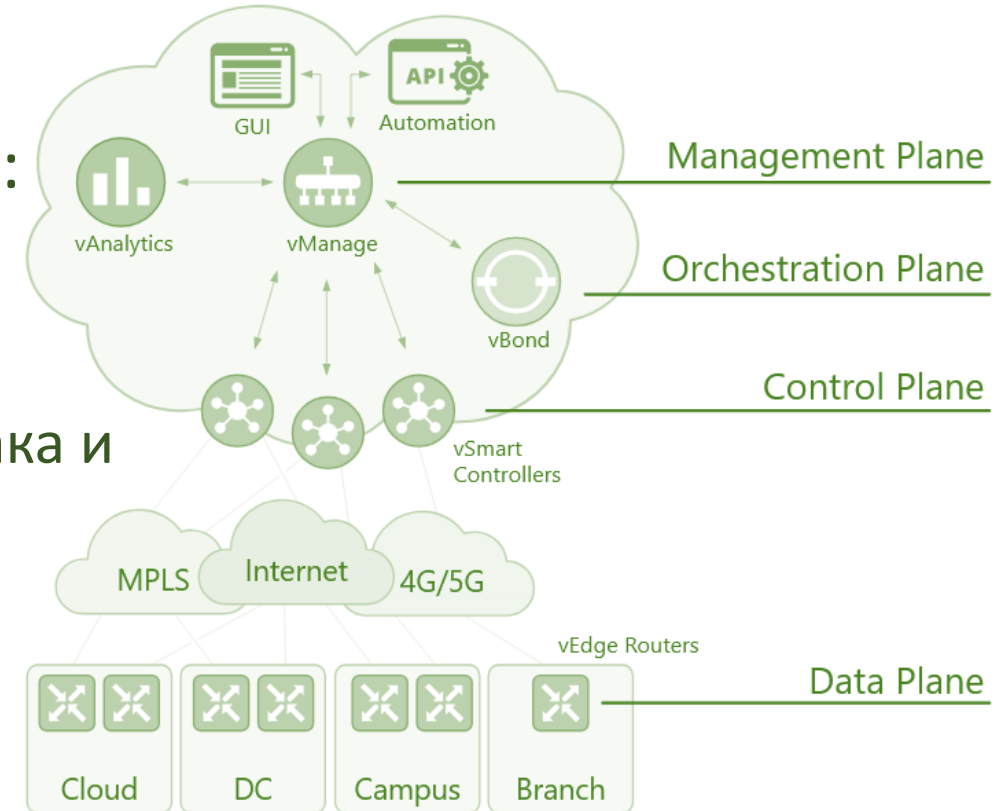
API

GUI

Automation

:

Management Plane

vAnalytics

vManage

Orchestration Plane

vBond

Control Plane

ка и

vSmart Controllers

MPLS

Internet

4G/5G

vEdge Routers

Data Plane

Cloud

DC

Campus

Branch